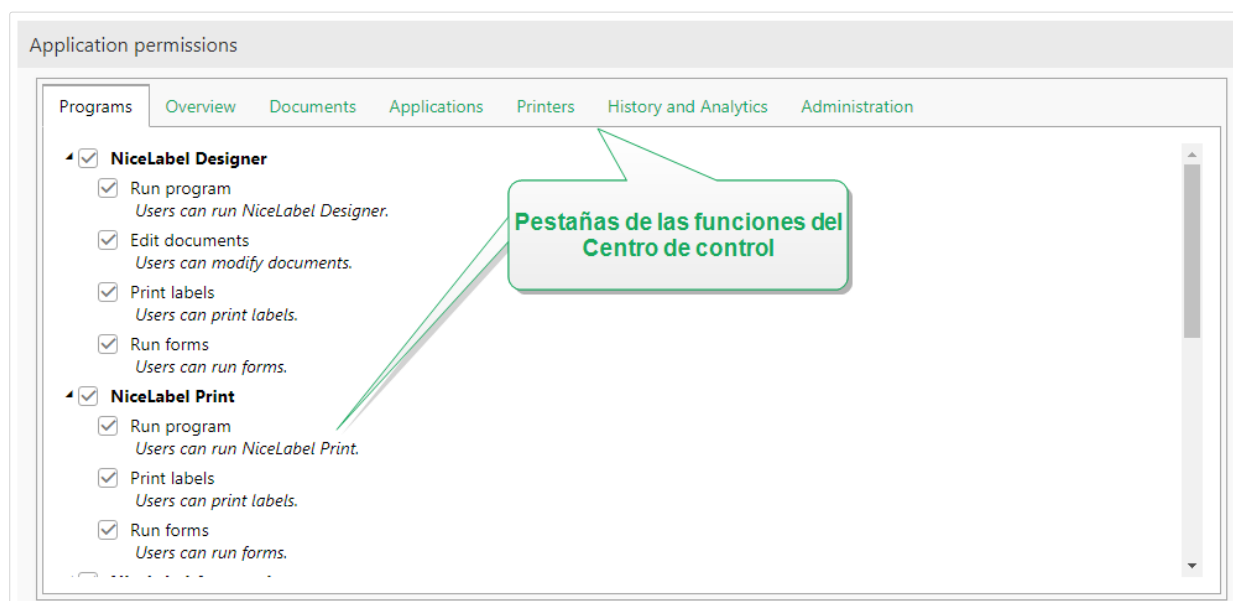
Application permissions

Programs Overview Documents Applications Printers History and Analytics Administration

NiceLabel Designer
Run program
Users can run NiceLabel Designer.
Edit documents
Users can modify documents.
Print labels
Users can print labels.
Run forms
Users can run forms.

NiceLabel Print
Run program
Users can run NiceLabel Print.
Print labels
Users can print labels.
Run forms
Users can run forms.

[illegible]

Pestañas de las funciones del Centro de control